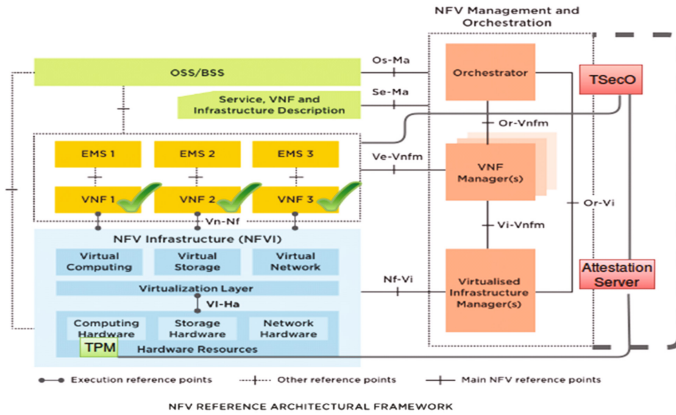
NFV Management and Orchestration

OSS/BSS

Os-Ma

Orchestrator

TSecO

Service, VNF and Infrastructure Description

Se-Ma

Or-Vnfm

EMS 1

EMS 2

EMS 3

Ve-Vnfm

VNF Manager(s)

VNF 1

VNF 2

VNF 3

Or-Vi

Vn-Nf

Vi-Vnfm

NFV Infrastructure (NFVI)

Virtual Computing

Virtual Storage

Virtual Network

Attestation Server

Nf-Vi

Virtualization Layer

Virtualised Infrastructure Manager(s)

VI-Ha

Computing Hardware

Storage Hardware

Network Hardware

TPM

Hardware Resources

Execution reference points

Other reference points

Main NFV reference points

NFV REFERENCE ARCHITECTURAL FRAMEWORK